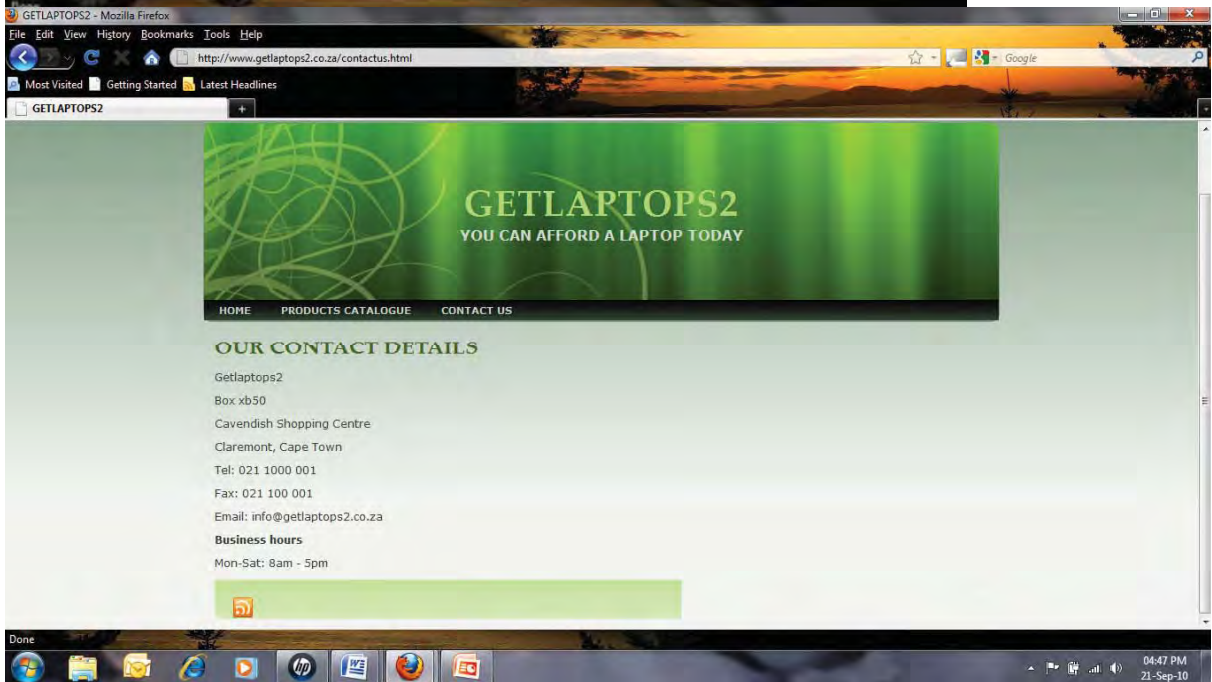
GETLAPTOPS2 - Mozilla Firefox

File Edit View History Bookmarks Tools Help

http://www.getlaptops2.co.za/contactus.html

Google

Most Visited Getting Started Latest Headlines

GETLAPTOPS2

+

GETLAPTOPS2

YOU CAN AFFORD A LAPTOP TODAY

HOME PRODUCTS CATALOGUE CONTACT US

OUR CONTACT DETAILS

Getlaptops2

Box xb50

Cavendish Shopping Centre

Claremont, Cape Town

Tel: 021 1000 001

Fax: 021 100 001

Email: info@getlaptops2.co.za

**Business hours**

Mon-Sat: 8am - 5pm

Done

04:47 PM
21-Sep-10